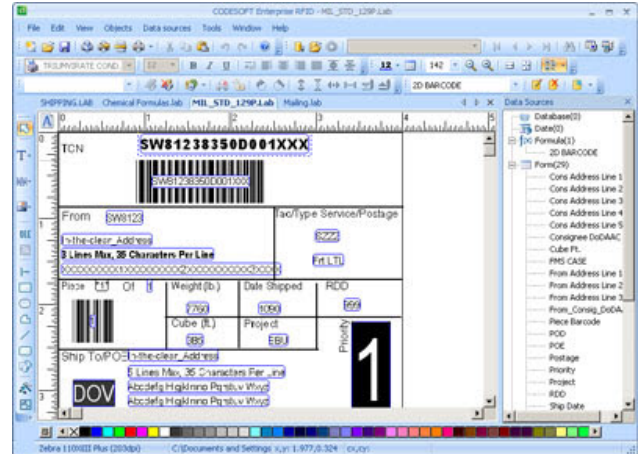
CODESOFT Enterprise RFID - MIL_STD_129P.Lab

File Edit View Objects Data sources Tools Window Help

TRIUMVIRATE COND

12

142

2D BARCODE

SHIPPING.LAB Chemical Formulas.lab MIL_STD_129P.Lab Mailing.lab

Data Sources

Database(0)
Date(0)
Formula(1)
2D BARCODE
Form(29)
Cons Address Line 1
Cons Address Line 2
Cons Address Line 3
Cons Address Line 4
Cons Address Line 5
Consignee DoDAAC
Cube Ft.
FMS CASE
From Address Line 1
From Address Line 2
From Address Line 3
From_Consig_DoDA
Piece Barcode
POD
POE
Postage
Priority
Project
RDD
Ship Date

TCN

SW81238350D001XXX

SW81238350D001XXX

From SW8123

Tac/Type Service/Postage

In-the-clear_Address

3 Lines Max, 35 Characters Per Line

XXXXXXXXX1XXXXXXXXX2XXXXXXXXX3XXXXX

9999

Frt LTL

Piece 11 Of 1

Weight (lb.)

7760

Date Shipped

1090

RDD

999

Cube (ft.)

383

Project

EBU

Priority

1

Ship To/POE In-the-clear_Address

3 Lines Max, 35 Characters Per Line

Abcdefg Hijklmno Pqrstuv Wxyz

Abcdefg Hijklmno Pqrstuv Wxyz

DOV

Zebra 110Xi III Plus (203dpi) C:\Documents and Settings x,y: 1.977,0.324 cx,cy: